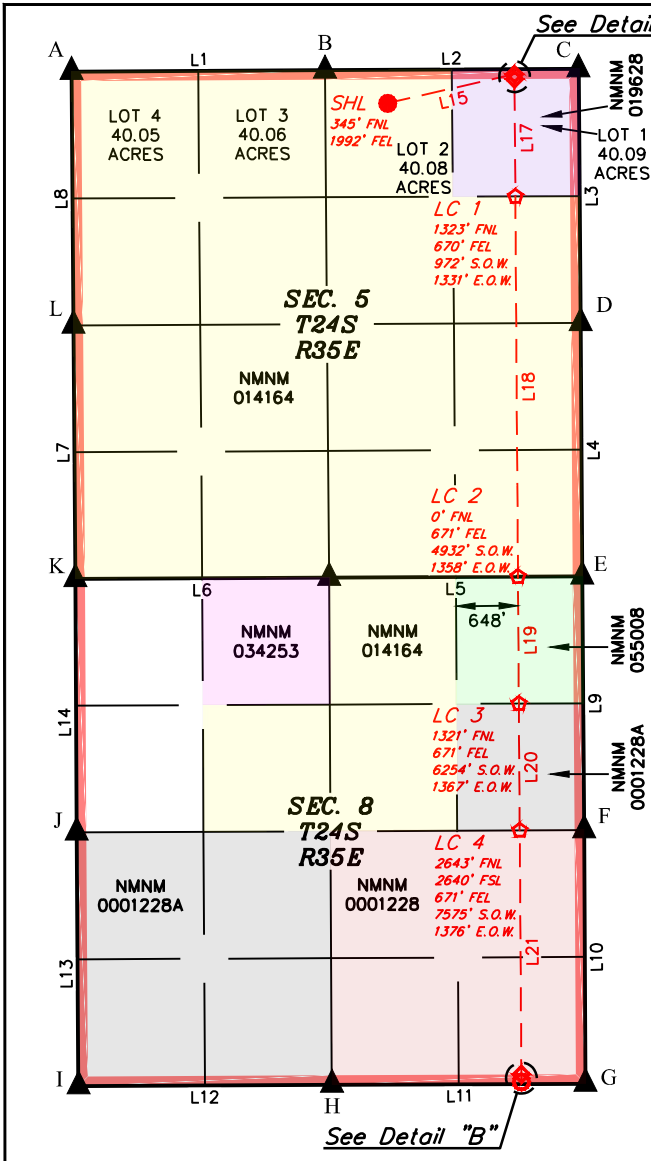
See Detai

A

L1

B

L2

C

NMNM 019628

LOT 4 40.05 ACRES

LOT 3 40.06 ACRES

SHL
345' FNL
1992' FEL

L15

LOT 2 40.08 ACRES

L17

LOT 1 40.09 ACRES

L8

L3

LC 1
1323' FNL
670' FEL
972' S.O.W.
1331' E.O.W.

L

SEC. 5
T24S
R35E

D

NMNM 014164

L18

L7

L4

LC 2
0' FNL
671' FEL
4932' S.O.W.
1358' E.O.W.

K

E

L6

L5

648'

NMNM 034253

NMNM 014164

L19

NMNM 055008

L14

L9

LC 3
1321' FNL
671' FEL
6254' S.O.W.
1367' E.O.W.

L20

NMNM 0001228A

J

SEC. 8
T24S
R35E

F

LC 4
2643' FNL
2640' FSL
671' FEL
7575' S.O.W.
1376' E.O.W.

NMNM 0001228A

NMNM 0001228

L13

L21

L10

I

G

L12

H

L11

See Detail "B"